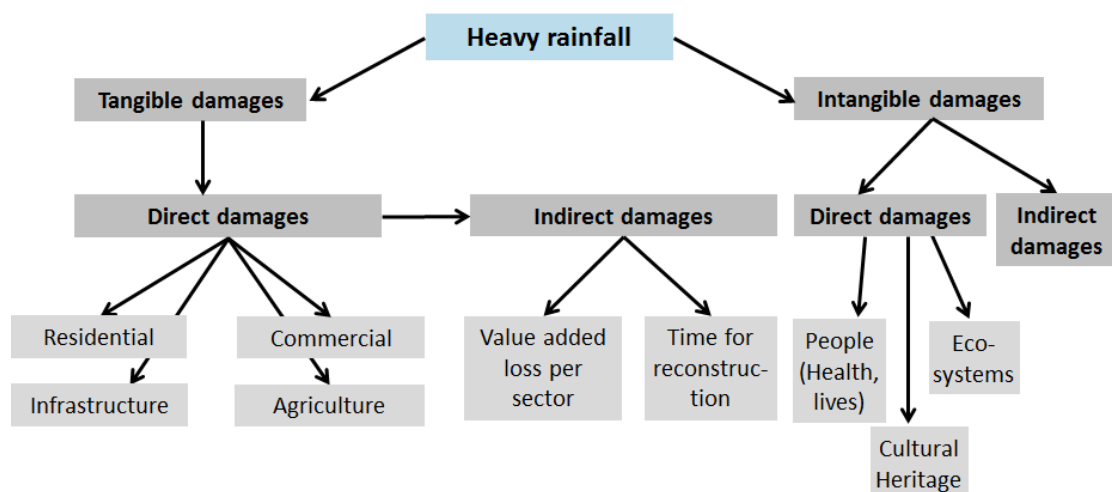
Heavy rainfall

Tangible damages

Intangible damages

Direct damages

Indirect damages

Direct damages

Indirect damages

Residential

Infrastructure

Commercial

Agriculture

Value added loss per sector

Time for reconstruction

People (Health, lives)

Cultural Heritage

Ecosystems